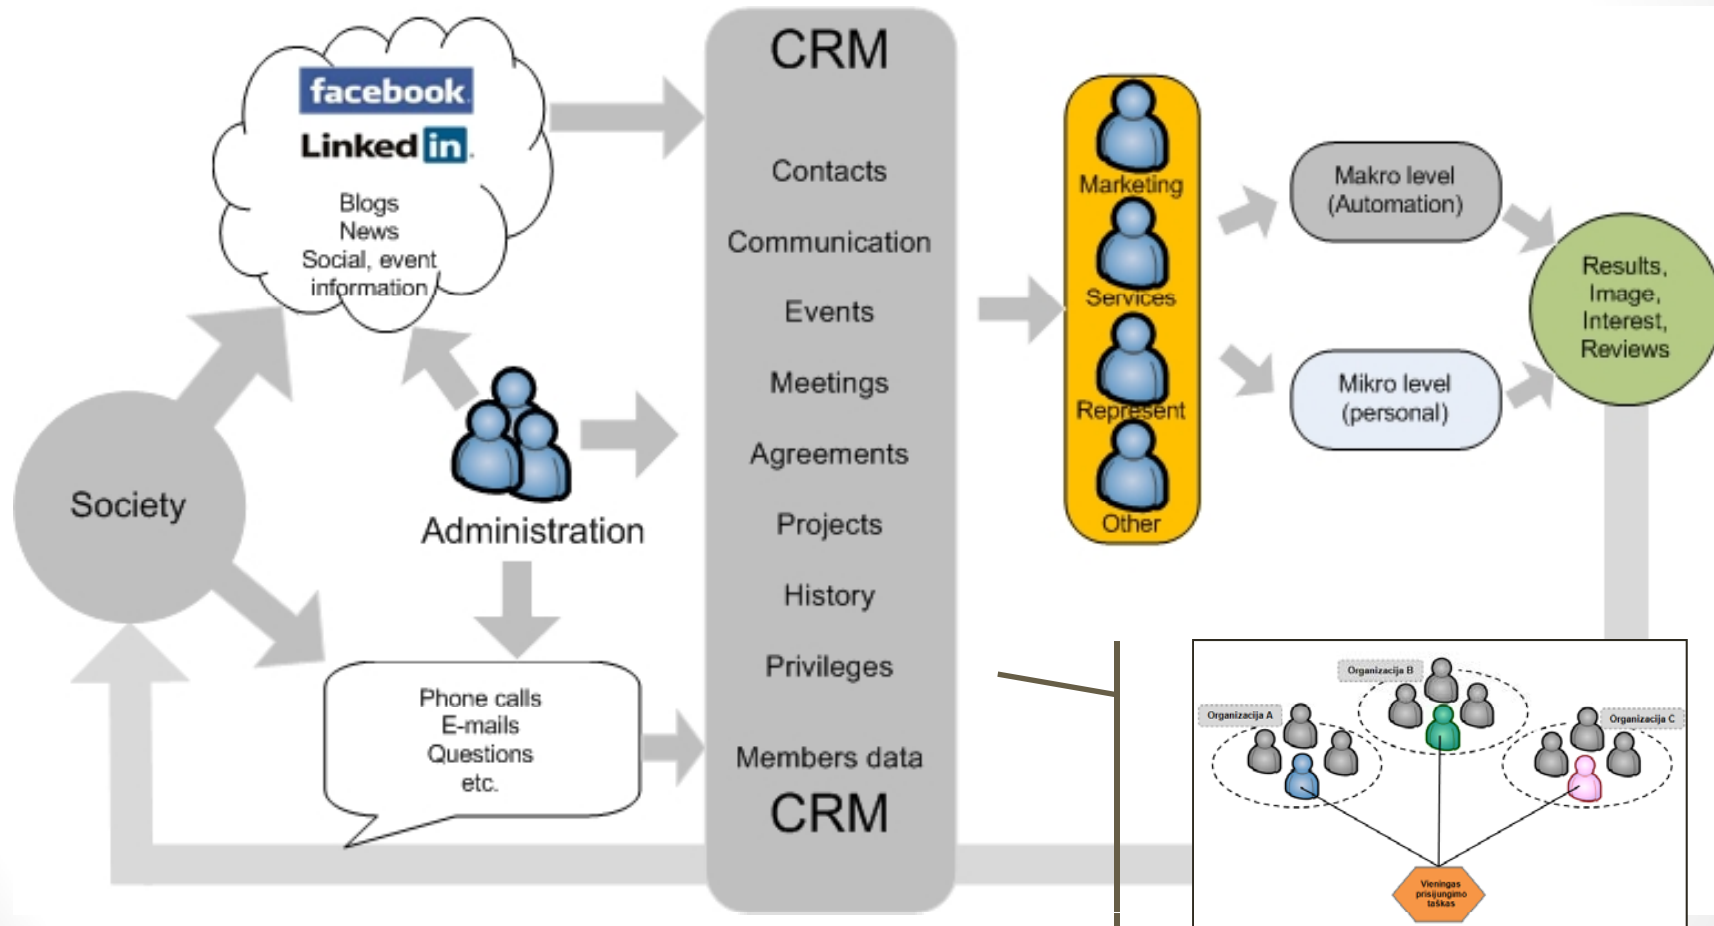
facebook
LinkedIn
Blogs
News
Social, event information

CRM
Contacts
Communication
Events
Meetings
Agreements
Projects
History
Privileges
Members data
CRM

Marketing
Services
Represent
Other

Makro level (Automation)

Mikro level (personal)

Results, Image, Interest, Reviews

Society

Administration

Phone calls
E-mails
Questions
etc.

Organizacija B
Organizacija A
Organizacija C
Vieningas prisijungimo taškas